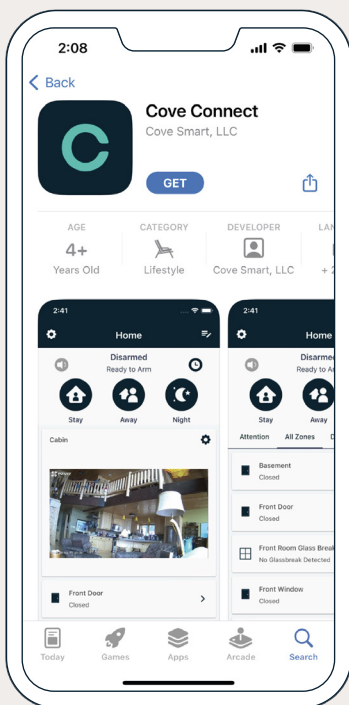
2:08

Back

Cove Connect
Cove Smart, LLC

GET

AGE
4+
Years Old

CATEGORY
Lifestyle

DEVELOPER
Cove Smart, LLC

LA
+ 2

2:41
Home
Disarmed
Ready to Arm
Stay
Away
Night
Cabin
Front Door
Closed

2:41
Home
Disarmed
Ready to Arm
Stay
Away
Attention
All Zones
Basement
Closed
Front Door
Closed
Front Room Glass Break
No Glassbreak Detected
Front Window
Closed

Today
Games
Apps
Arcade
Search